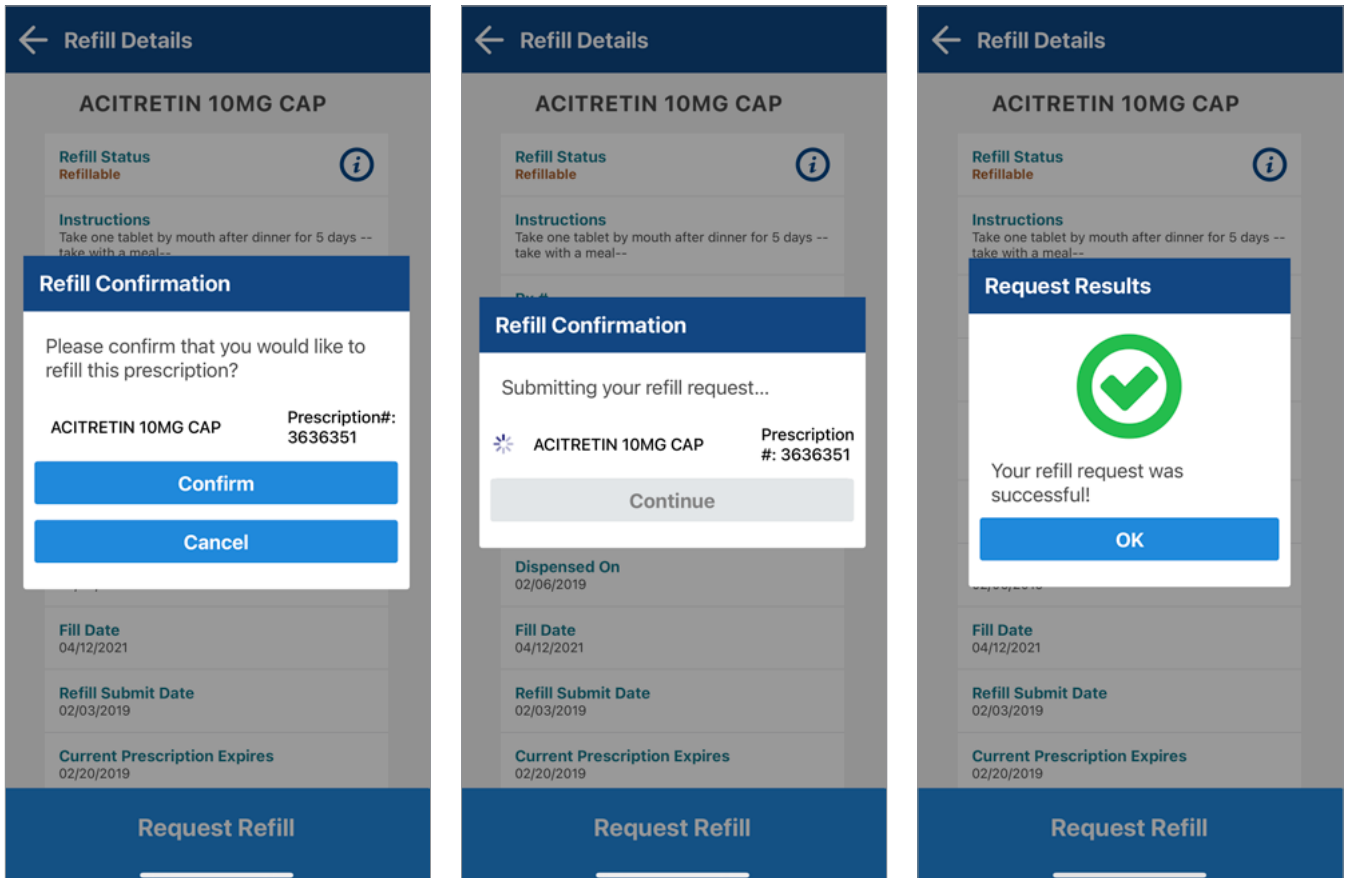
Refill Details

ACITRETIN 10MG CAP

Refill Status
Refillable

Instructions
Take one tablet by mouth after dinner for 5 days -- take with a meal--

Refill Confirmation

Please confirm that you would like to refill this prescription?

ACITRETIN 10MG CAP

Prescription#: 3636351

Confirm

Cancel

Fill Date
04/12/2021

Refill Submit Date
02/03/2019

Current Prescription Expires
02/20/2019

Request Refill

Refill Details

ACITRETIN 10MG CAP

Refill Status
Refillable

Instructions
Take one tablet by mouth after dinner for 5 days -- take with a meal--

Rx #

Refill Confirmation

Submitting your refill request...

ACITRETIN 10MG CAP

Prescription #: 3636351

Continue

Dispensed On
02/06/2019

Fill Date
04/12/2021

Refill Submit Date
02/03/2019

Current Prescription Expires
02/20/2019

Request Refill

Refill Details

ACITRETIN 10MG CAP

Refill Status
Refillable

Instructions
Take one tablet by mouth after dinner for 5 days -- take with a meal--

Request Results

Your refill request was successful!

OK

Fill Date
04/12/2021

Refill Submit Date
02/03/2019

Current Prescription Expires
02/20/2019

Request Refill